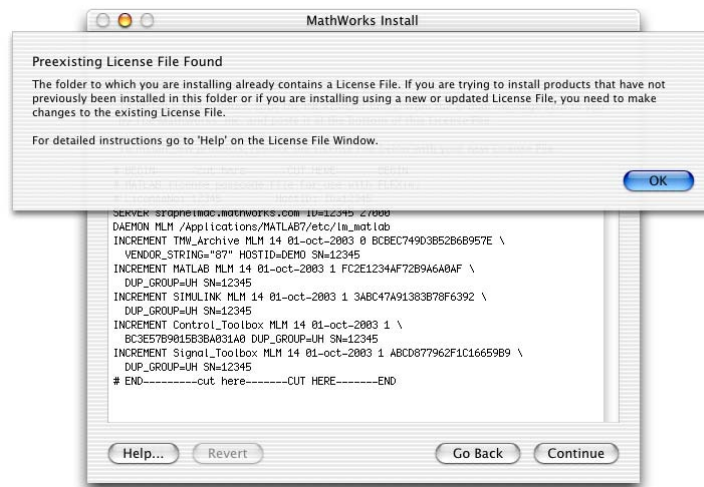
MathWorks Install

Preexisting License File Found

The folder to which you are installing already contains a License File. If you are trying to install products that have not previously been installed in this folder or if you are installing using a new or updated License File, you need to make changes to the existing License File.

For detailed instructions go to 'Help' on the License File Window.

OK

SERVER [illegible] ID=12345 27000
DAEMON MLM /Applications/MATLAB7/etc/lm_matlab
INCREMENT TMW_Archive MLM 14 01-oct-2003 0 BCBEC749D3B52B6B957E \
VENDOR_STRING="87" HOSTID=DEMO SN=12345
INCREMENT MATLAB MLM 14 01-oct-2003 1 FC2E1234AF72B9A6A0AF \
DUP_GROUP=UH SN=12345
INCREMENT SIMULINK MLM 14 01-oct-2003 1 3ABC47A91383B78F6392 \
DUP_GROUP=UH SN=12345
INCREMENT Control_Toolbox MLM 14 01-oct-2003 1 \
BC3E57B9015B3BA031A0 DUP_GROUP=UH SN=12345
INCREMENT Signal_Toolbox MLM 14 01-oct-2003 1 ABCD877962F1C16659B9 \
DUP_GROUP=UH SN=12345
# END---------cut here-------CUT HERE-------END

Help...
Revert
Go Back
Continue